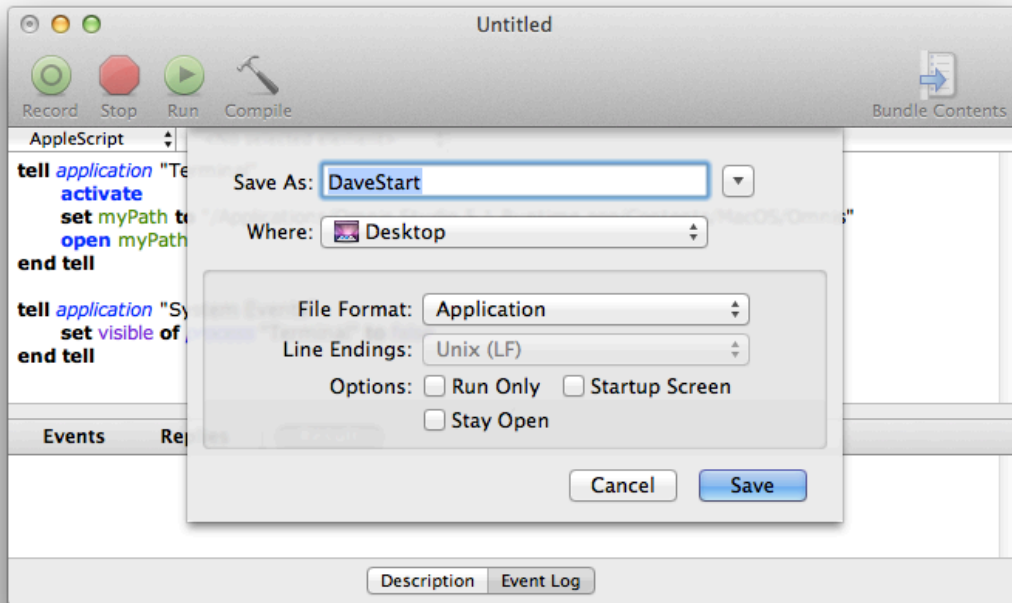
Untitled

Record Stop Run Compile

Bundle Contents

AppleScript

tell application "Te
activate
set myPath to
open myPath
end tell

tell application "Sy
set visible of
end tell

MacOS/Omnis"

Events Re

Save As: DaveStart

Where: Desktop

File Format: Application

Line Endings: Unix (LF)

Options: Run Only Startup Screen

Stay Open

Cancel Save

Description Event Log